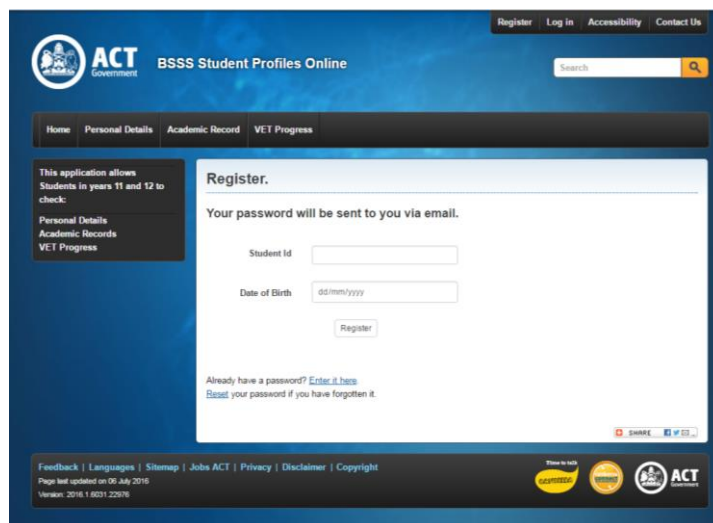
Register | Log in | Accessibility | Contact Us

ACT Government

BSSS Student Profiles Online

Search

Home | Personal Details | Academic Record | VET Progress

This application allows Students in years 11 and 12 to check:

Personal Details
Academic Records
VET Progress

Register.

Your password will be sent to you via email.

Student Id

Date of Birth dd/mm/yyyy

Register

Already have a password? Enter it here.
Reset your password if you have forgotten it.

SHARE

Feedback | Languages | Sitemap | Jobs ACT | Privacy | Disclaimer | Copyright
Page last updated on 06 July 2016
Version: 2016.1.6031.22976

Time to talk

ACT Government